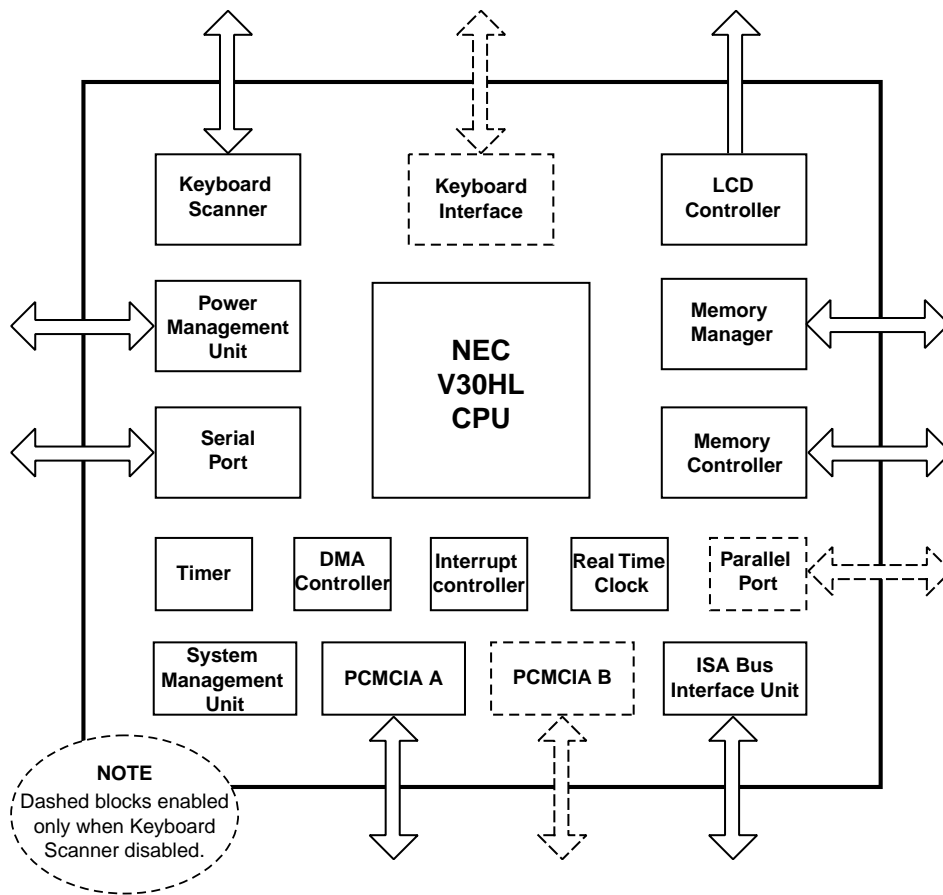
Keyboard Scanner

Keyboard Interface

LCD Controller

Power Management Unit

NEC V30HL CPU

Memory Manager

Serial Port

Memory Controller

Timer

DMA Controller

Interrupt controller

Real Time Clock

Parallel Port

System Management Unit

PCMCIA A

PCMCIA B

ISA Bus Interface Unit

NOTE
Dashed blocks enabled only when Keyboard Scanner disabled.